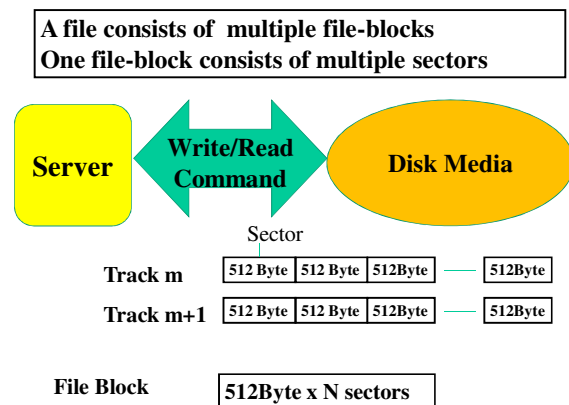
A file consists of multiple file-blocks
One file-block consists of multiple sectors

Server

Write/Read Command

Disk Media

Sector

Track m

| 512 Byte | 512 Byte | 512Byte | | 512Byte |
|---|---|---|---|---|

Track m+1

| 512 Byte | 512 Byte | 512Byte | | 512Byte |
|---|---|---|---|---|

File Block

512Byte x N sectors